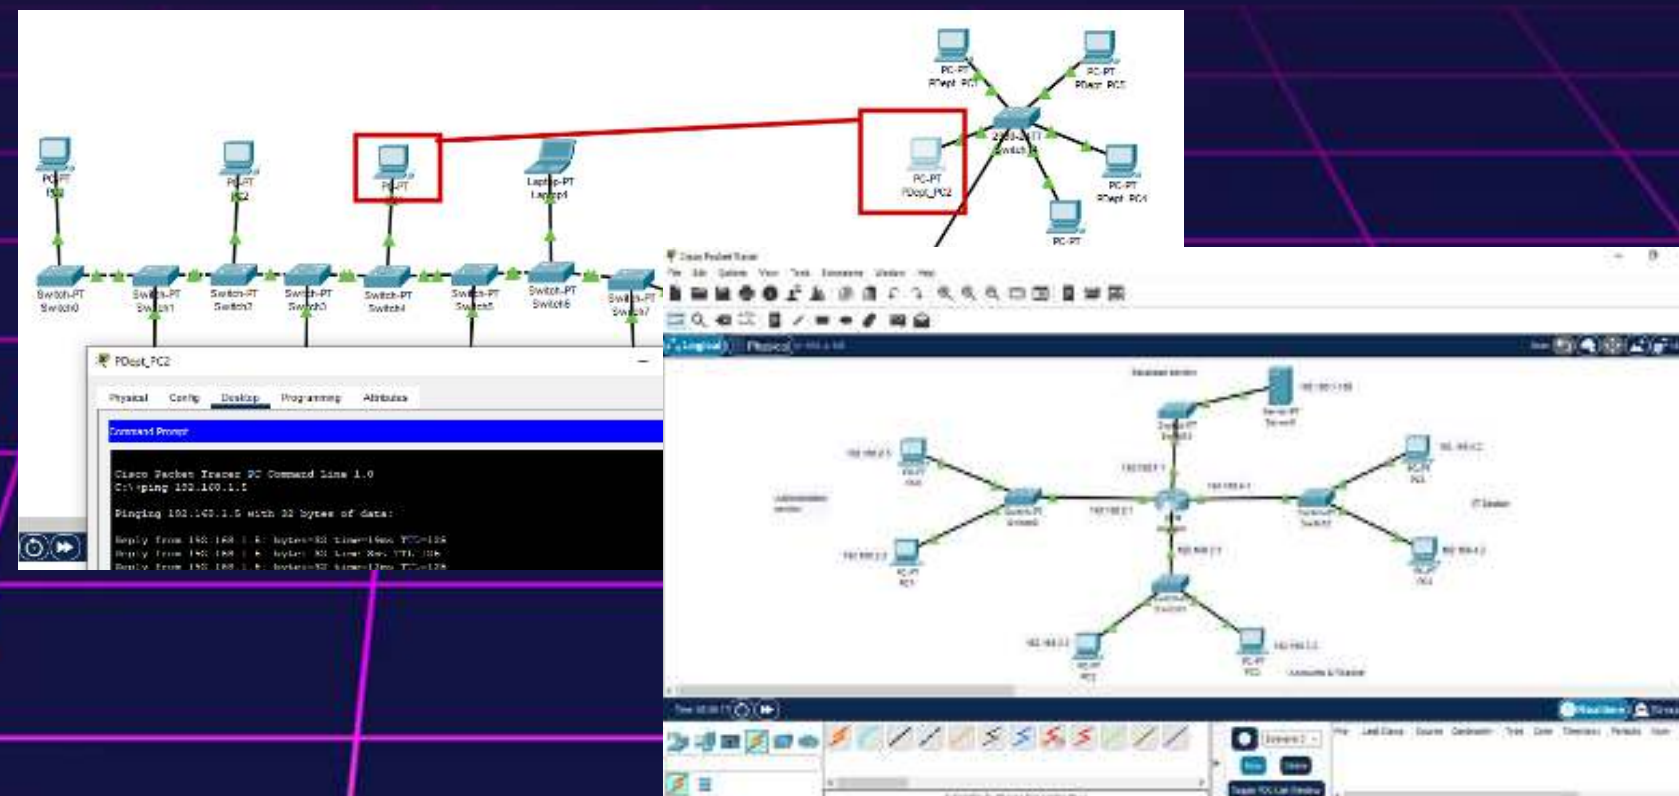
PC-PT
PDept_PC1

PC-PT
PDept_PC5

2960-24TT
Switch

PC-PT
PDept_PC2

PC-PT
PDept_PC4

PC-PT

PC-PT
PC0

PC-PT
PC2

PC-PT
PC

Laptop-PT
Laptop4

Switch-PT
Switch0

Switch-PT
Switch1

Switch-PT
Switch2

Switch-PT
Switch3

Switch-PT
Switch4

Switch-PT
Switch5

Switch-PT
Switch6

Switch-PT
Switch7

PDept_PC2

Physical Config Desktop Programming Attributes

Command Prompt

Cisco Packet Tracer PC Command Line 1.0
C:\>ping 192.168.1.5

Pinging 192.168.1.5 with 32 bytes of data:

Reply from 192.168.1.5: bytes=32 time=19ms TTL=128
Reply from 192.168.1.5: bytes=32 time=8ms TTL=128
Reply from 192.168.1.5: bytes=32 time=12ms TTL=128

Cisco Packet Tracer

File Edit Options View Tools Extensions Window Help

Logical Physical

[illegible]

Time: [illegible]